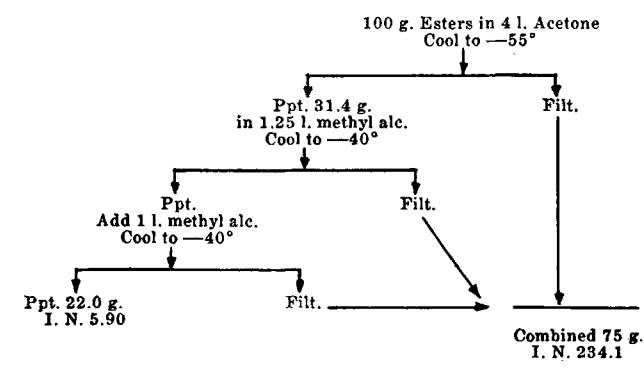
100 g. Esters in 4 l. Acetone
Cool to —55°

Ppt. 31.4 g.
in 1.25 l. methyl alc.
Cool to —40°

Filt.

Ppt.
Add 1 l. methyl alc.
Cool to —40°

Filt.

Ppt. 22.0 g.
I. N. 5.90

Filt.

Combined 75 g.
I. N. 234.1